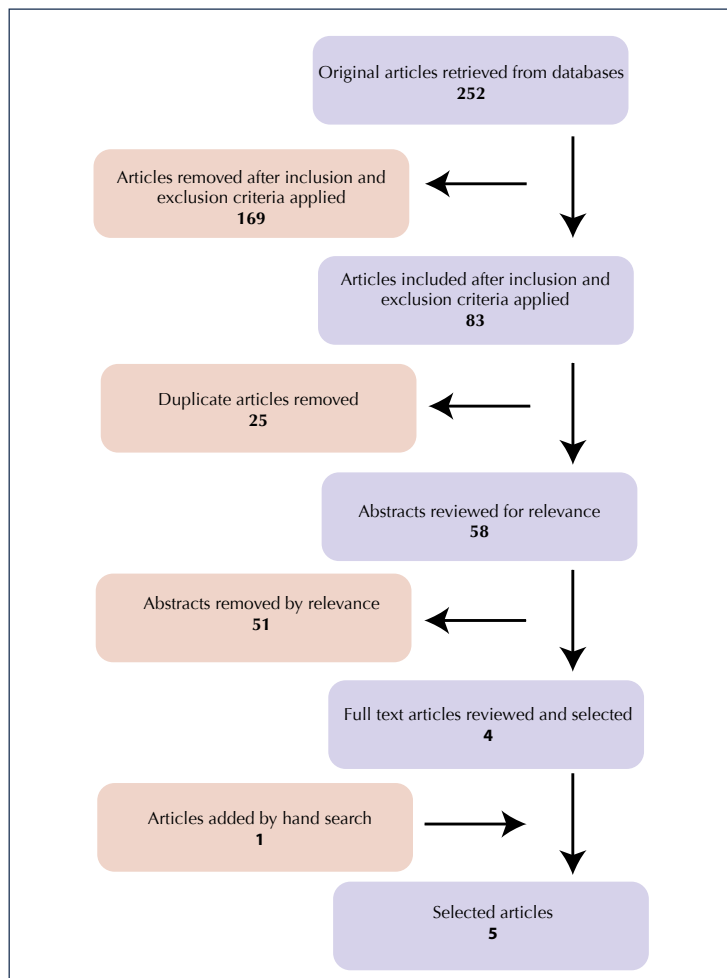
Original articles retrieved from databases
**252**

Articles removed after inclusion and exclusion criteria applied
**169**

Articles included after inclusion and exclusion criteria applied
**83**

Duplicate articles removed
**25**

Abstracts reviewed for relevance
**58**

Abstracts removed by relevance
**51**

Full text articles reviewed and selected
**4**

Articles added by hand search
**1**

Selected articles
**5**